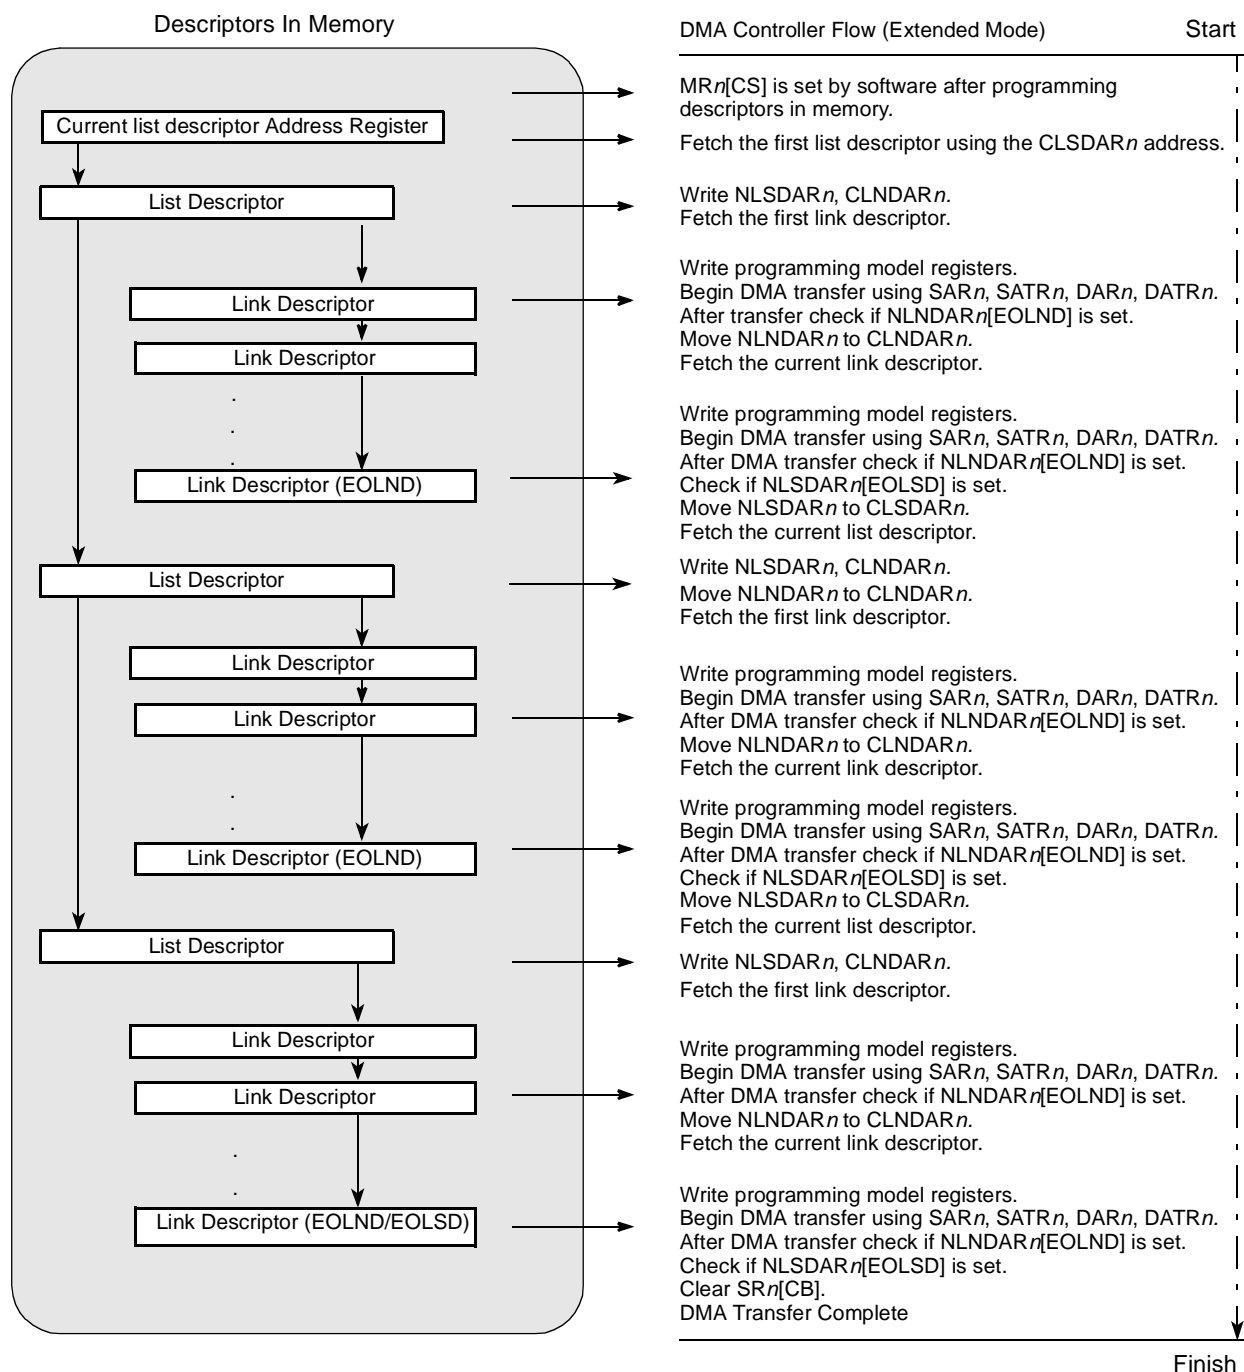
Descriptors In Memory

Current list descriptor Address Register

List Descriptor

Link Descriptor

Link Descriptor

.
.
.

Link Descriptor (EOLND)

List Descriptor

Link Descriptor

Link Descriptor

.
.

Link Descriptor (EOLND)

List Descriptor

Link Descriptor

Link Descriptor

.
.

Link Descriptor (EOLND/EOLSD)

DMA Controller Flow (Extended Mode)

Start

MR$n$[CS] is set by software after programming descriptors in memory.

Fetch the first list descriptor using the CLSDAR$n$ address.

Write NLSDAR$n$, CLNDAR$n$.
Fetch the first link descriptor.

Write programming model registers.
Begin DMA transfer using SAR$n$, SATR$n$, DAR$n$, DATR$n$.
After transfer check if NLNDAR$n$[EOLND] is set.
Move NLNDAR$n$ to CLNDAR$n$.
Fetch the current link descriptor.

Write programming model registers.
Begin DMA transfer using SAR$n$, SATR$n$, DAR$n$, DATR$n$.
After DMA transfer check if NLNDAR$n$[EOLND] is set.
Check if NLSDAR$n$[EOLSD] is set.
Move NLSDAR$n$ to CLSDAR$n$.
Fetch the current list descriptor.

Write NLSDAR$n$, CLNDAR$n$.
Move NLNDAR$n$ to CLNDAR$n$.
Fetch the first link descriptor.

Write programming model registers.
Begin DMA transfer using SAR$n$, SATR$n$, DAR$n$, DATR$n$.
After DMA transfer check if NLNDAR$n$[EOLND] is set.
Move NLNDAR$n$ to CLNDAR$n$.
Fetch the current link descriptor.

Write programming model registers.
Begin DMA transfer using SAR$n$, SATR$n$, DAR$n$, DATR$n$.
After DMA transfer check if NLNDAR$n$[EOLND] is set.
Check if NLSDAR$n$[EOLSD] is set.
Move NLSDAR$n$ to CLSDAR$n$.
Fetch the current list descriptor.

Write NLSDAR$n$, CLNDAR$n$.
Fetch the first link descriptor.

Write programming model registers.
Begin DMA transfer using SAR$n$, SATR$n$, DAR$n$, DATR$n$.
After DMA transfer check if NLNDAR$n$[EOLND] is set.
Move NLNDAR$n$ to CLNDAR$n$.
Fetch the current link descriptor.

Write programming model registers.
Begin DMA transfer using SAR$n$, SATR$n$, DAR$n$, DATR$n$.
After DMA transfer check if NLNDAR$n$[EOLND] is set.
Check if NLSDAR$n$[EOLSD] is set.
Clear SR$n$[CB].
DMA Transfer Complete

Finish